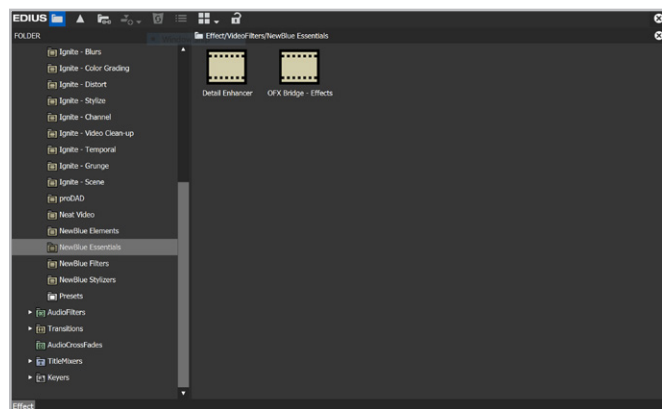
EDIUS

FOLDER

Effect/VideoFilters/NewBlue Essentials

Ignite - Blurs
Ignite - Color Grading
Ignite - Distort
Ignite - Stylize
Ignite - Channel
Ignite - Video Clean-up
Ignite - Temporal
Ignite - Grunge
Ignite - Scene
proDAD
Neat Video
NewBlue Elements
NewBlue Essentials
NewBlue Filters
NewBlue Stylizers
Presets
AudioFilters
Transitions
AudioCrossFades
TitleMixers
Keyers

Detail Enhancer
OFX Bridge - Effects

Effect